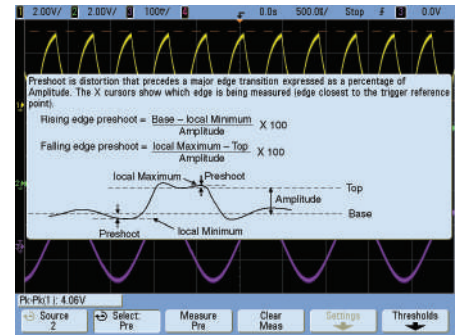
1 2.00V/ 2 2.00V/ 3 100V/ 4 0.0s 500.0ß/ Stop ∱ 1 0.0V

Preshoot is distortion that precedes a major edge transition expressed as a percentage of Amplitude. The X cursors show which edge is being measured (edge closest to the trigger reference point).

Rising edge preshoot = $\frac{\text{Base} - \text{local Minimum}}{\text{Amplitude}}$ X 100

Falling edge preshoot = $\frac{\text{local Maximum} - \text{Top}}{\text{Amplitude}}$ X 100

local Maximum
Preshoot
Top
Amplitude
Base
Preshoot
local Minimum

Pk-Pk(1): 4.06V

Source 2
Select: Pre
Measure Pre
Clear Meas
Settings
Thresholds